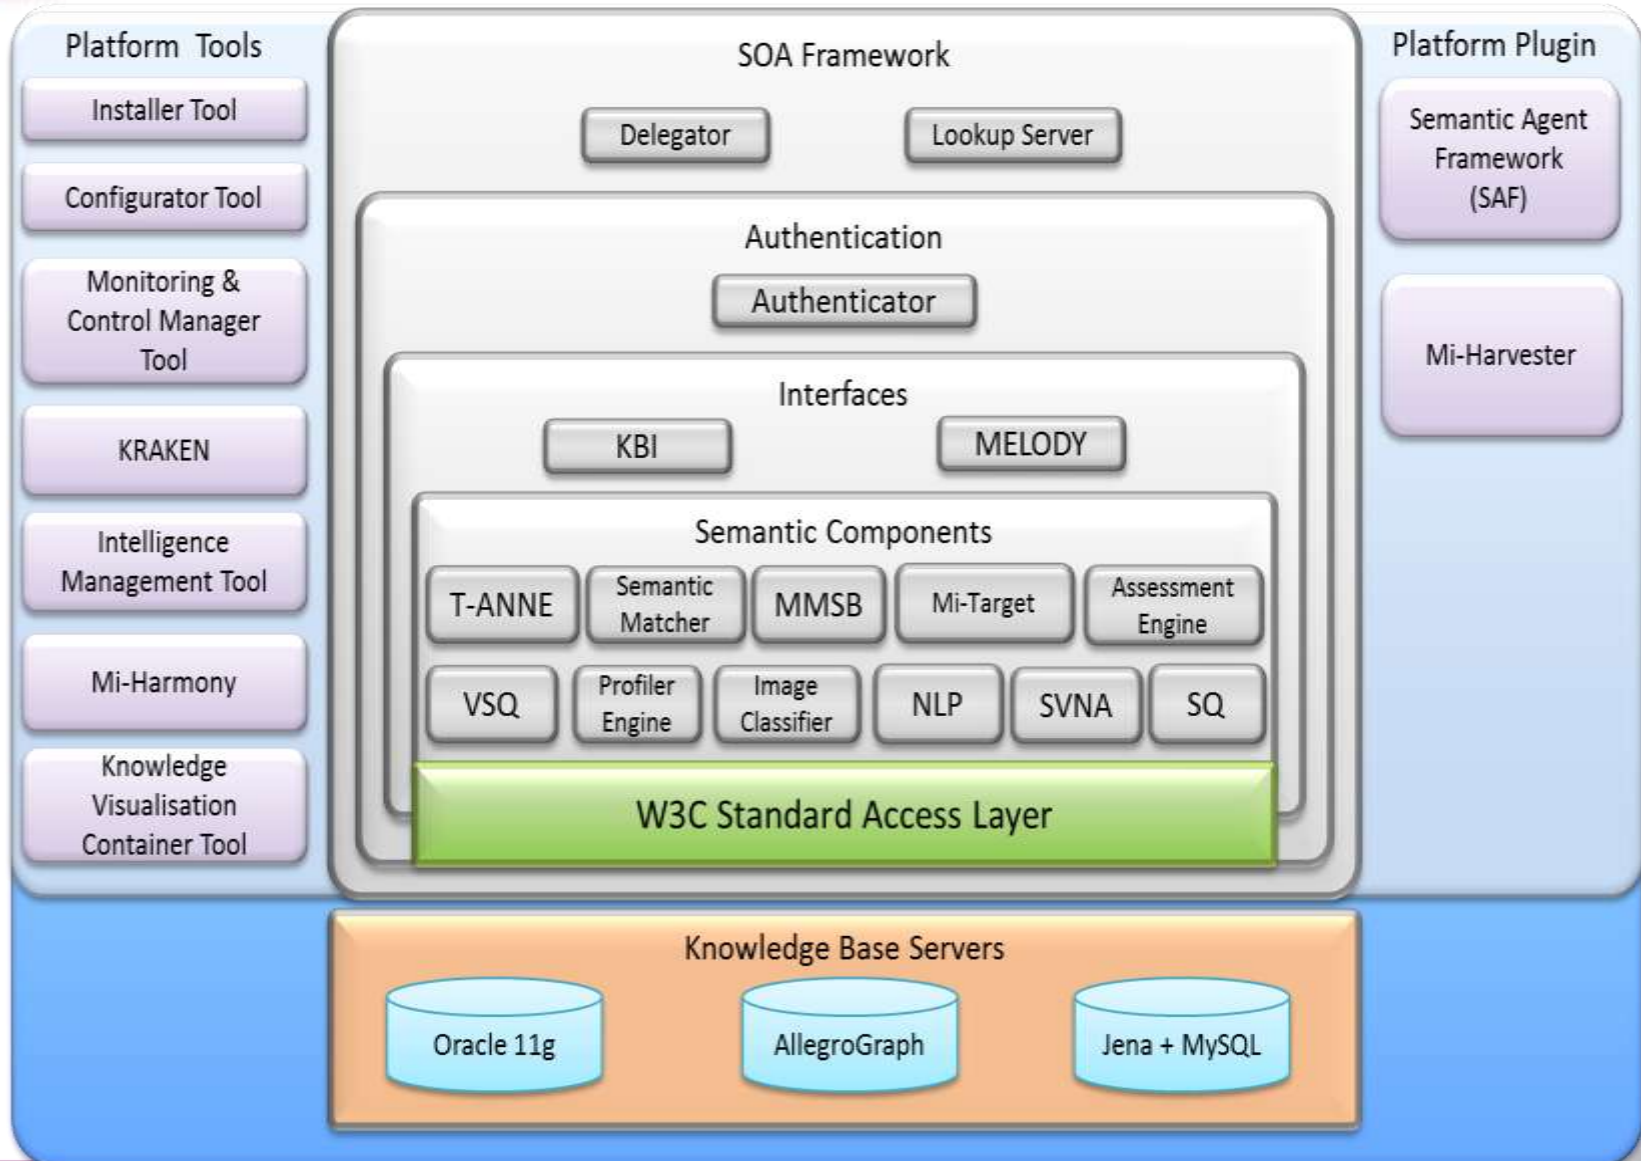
Platform Tools

Installer Tool

Configurator Tool

Monitoring & Control Manager Tool

KRAKEN

Intelligence Management Tool

Mi-Harmony

Knowledge Visualisation Container Tool

SOA Framework

Delegator

Lookup Server

Authentication

Authenticator

Interfaces

KBI

MELODY

Semantic Components

T-ANNE

Semantic Matcher

MMSB

Mi-Target

Assessment Engine

VSQ

Profiler Engine

Image Classifier

NLP

SVNA

SQ

W3C Standard Access Layer

Platform Plugin

Semantic Agent Framework (SAF)

Mi-Harvester

Knowledge Base Servers

Oracle 11g

AllegroGraph

Jena + MySQL